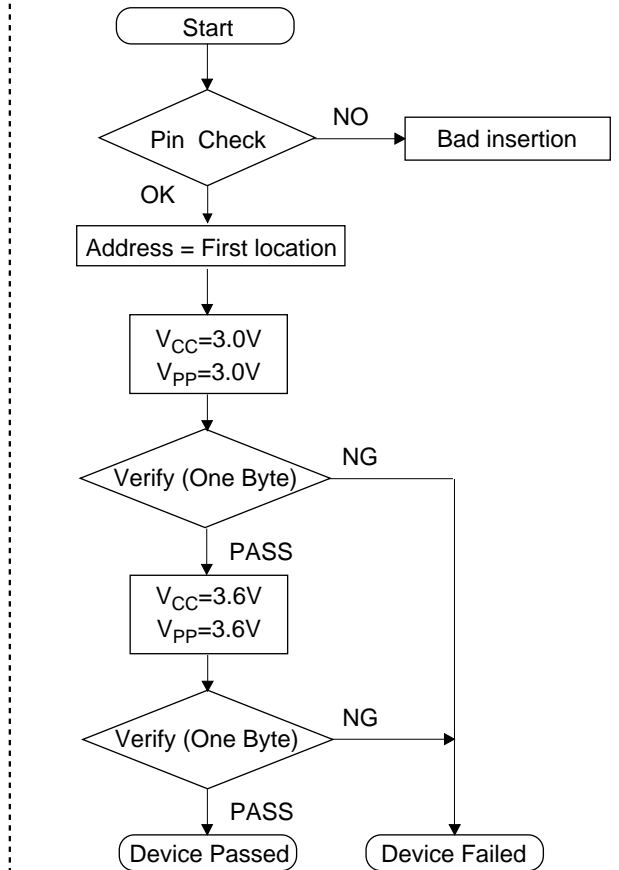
Start

Pin Check

NO

Bad insertion

OK

Address = First location

$V_{CC}$=3.0V
$V_{PP}$=3.0V

Verify (One Byte)

NG

PASS

$V_{CC}$=3.6V
$V_{PP}$=3.6V

Verify (One Byte)

NG

PASS

Device Passed

Device Failed